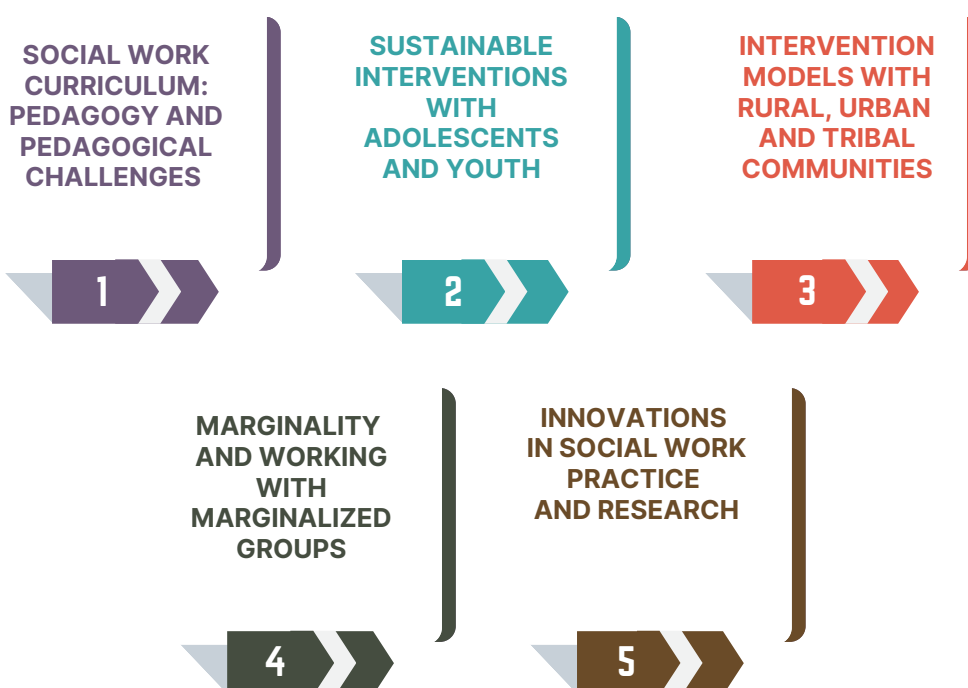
SOCIAL WORK CURRICULUM: PEDAGOGY AND PEDAGOGICAL CHALLENGES

1

SUSTAINABLE INTERVENTIONS WITH ADOLESCENTS AND YOUTH

2

INTERVENTION MODELS WITH RURAL, URBAN AND TRIBAL COMMUNITIES

3

MARGINALITY AND WORKING WITH MARGINALIZED GROUPS

4

INNOVATIONS IN SOCIAL WORK PRACTICE AND RESEARCH

5